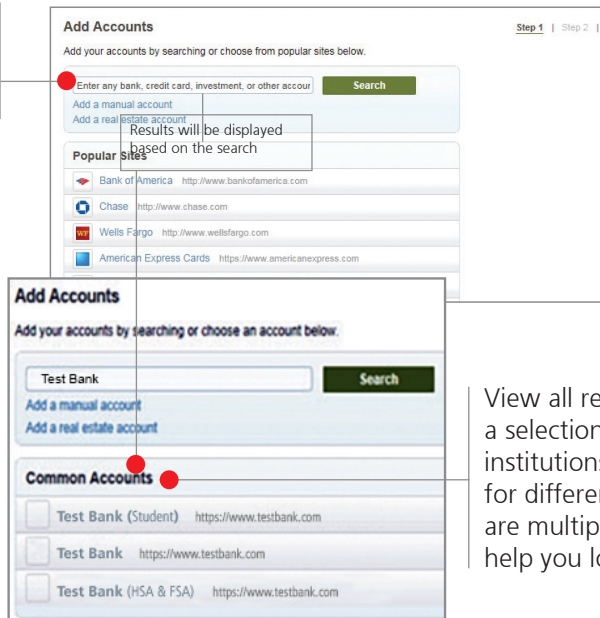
Add Accounts

Step 1 | Step 2 |

Add your accounts by searching or choose from popular sites below.

Enter any bank, credit card, investment, or other accour

Search

Add a manual account

Add a real estate account

Results will be displayed based on the search

Popular Sites

Bank of America http://www.bankofamerica.com

Chase http://www.chase.com

Wells Fargo http://www.wellsfargo.com

American Express Cards https://www.americanexpress.com

Add Accounts

Add your accounts by searching or choose an account below.

Test Bank

Search

Add a manual account

Add a real estate account

Common Accounts

Test Bank (Student) https://www.testbank.com

Test Bank https://www.testbank.com

Test Bank (HSA & FSA) https://www.testbank.com

View all re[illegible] a selection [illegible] institutions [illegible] for differen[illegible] are multip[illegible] help you lo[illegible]